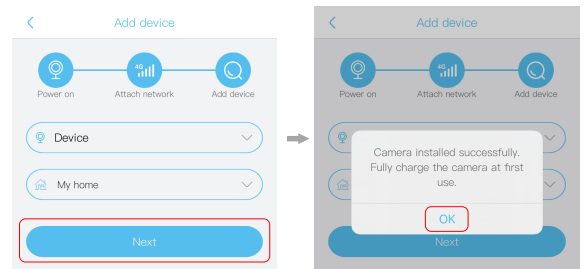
<
Add device

Power on
4G
Attach network
Add device

Device

My home

Next

<
Add device

Power on
4G
Attach network
Add device

Camera installed successfully. Fully charge the camera at first use.

OK

Next